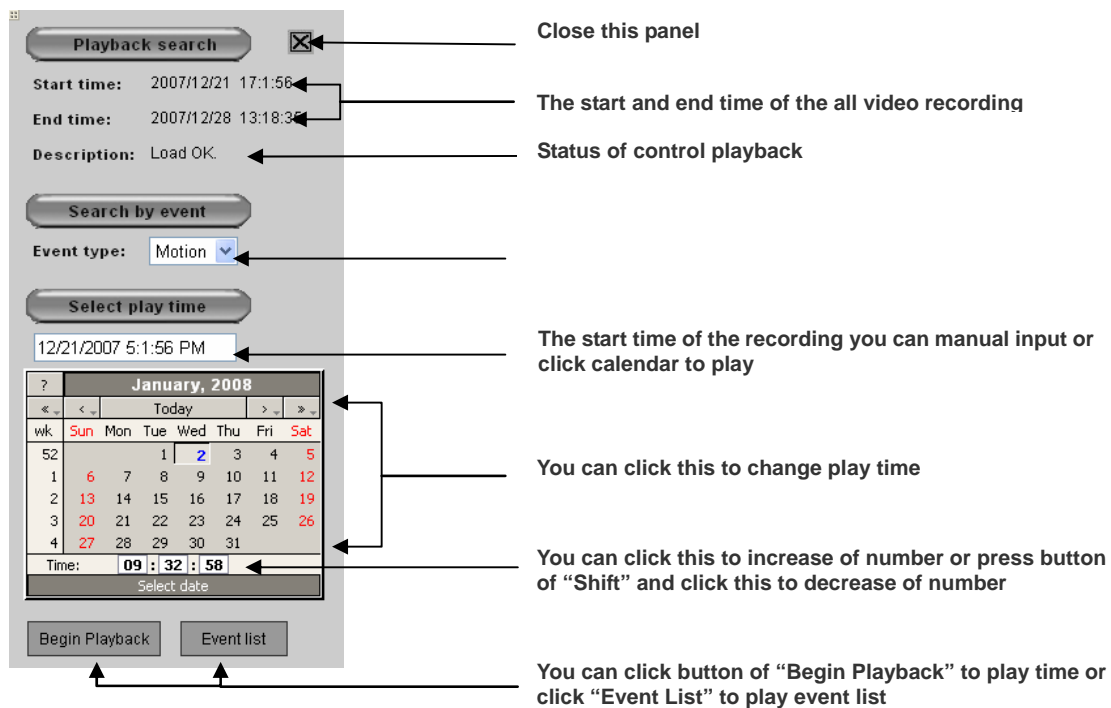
Playback search

Start time: 2007/12/21 17:1:56

End time: 2007/12/28 13:18:35

Description: Load OK.

Search by event

Event type: Motion

Select play time

12/21/2007 5:1:56 PM

| ? | January, 2008 | | | | | | |
|---|---|---|---|---|---|---|---|
| « | ‹ | Today | | | › | » | |
| wk | Sun | Mon | Tue | Wed | Thu | Fri | Sat |
| 52 | | | 1 | 2 | 3 | 4 | 5 |
| 1 | 6 | 7 | 8 | 9 | 10 | 11 | 12 |
| 2 | 13 | 14 | 15 | 16 | 17 | 18 | 19 |
| 3 | 20 | 21 | 22 | 23 | 24 | 25 | 26 |
| 4 | 27 | 28 | 29 | 30 | 31 | | |

Time: 09 : 32 : 58

Select date

Begin Playback

Event list

Close this panel

The start and end time of the all video recording

Status of control playback

The start time of the recording you can manual input or click calendar to play

You can click this to change play time

You can click this to increase of number or press button of "Shift" and click this to decrease of number

You can click button of "Begin Playback" to play time or click "Event List" to play event list